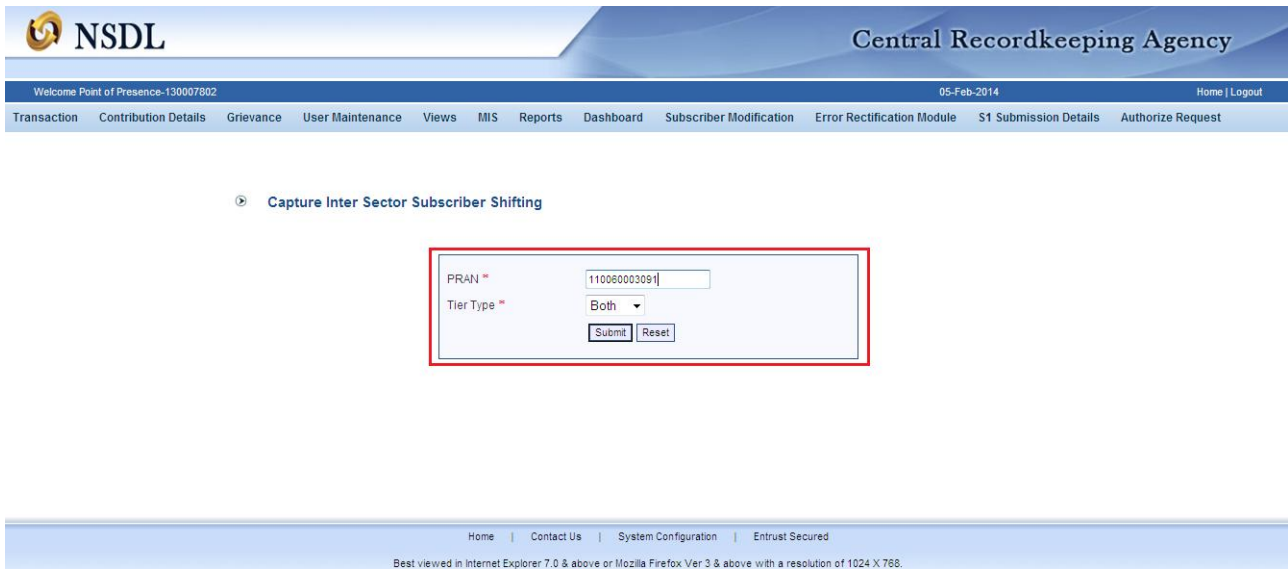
NSDL

Central Recordkeeping Agency

Welcome Point of Presence-130007802

05-Feb-2014

Home | Logout

Transaction Contribution Details Grievance User Maintenance Views MIS Reports Dashboard Subscriber Modification Error Rectification Module S1 Submission Details Authorize Request

Capture Inter Sector Subscriber Shifting

PRAN * 110060003091

Tier Type * Both

Submit Reset

Home | Contact Us | System Configuration | Entrust Secured

Best viewed in Internet Explorer 7.0 & above or Mozilla Firefox Ver 3 & above with a resolution of 1024 X 768.